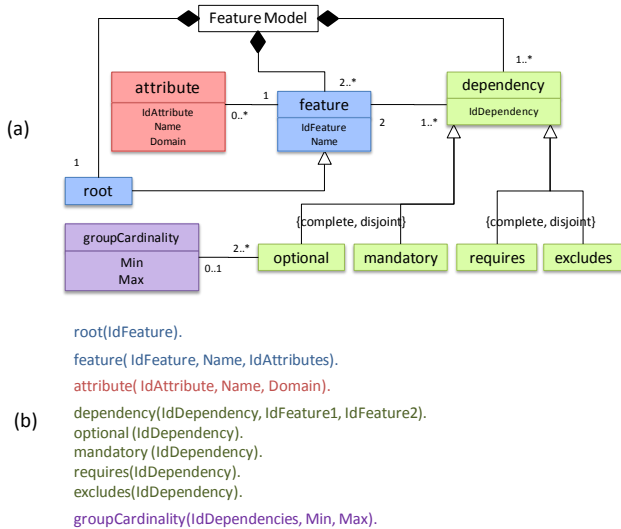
(a)

Feature Model

1..*

2..*

attribute
IdAttribute
Name
Domain

0..*

1

feature
IdFeature
Name

2

1..*

dependency
IdDependency

1

root

{complete, disjoint}

{complete, disjoint}

groupCardinality
Min
Max

2..*

0..1

optional

mandatory

requires

excludes

(b)

root(IdFeature).

feature( IdFeature, Name, IdAttributes).

attribute( IdAttribute, Name, Domain).

dependency(IdDependency, IdFeature1, IdFeature2).
optional (IdDependency).
mandatory (IdDependency).
requires(IdDependency).
excludes(IdDependency).

groupCardinality(IdDependencies, Min, Max).